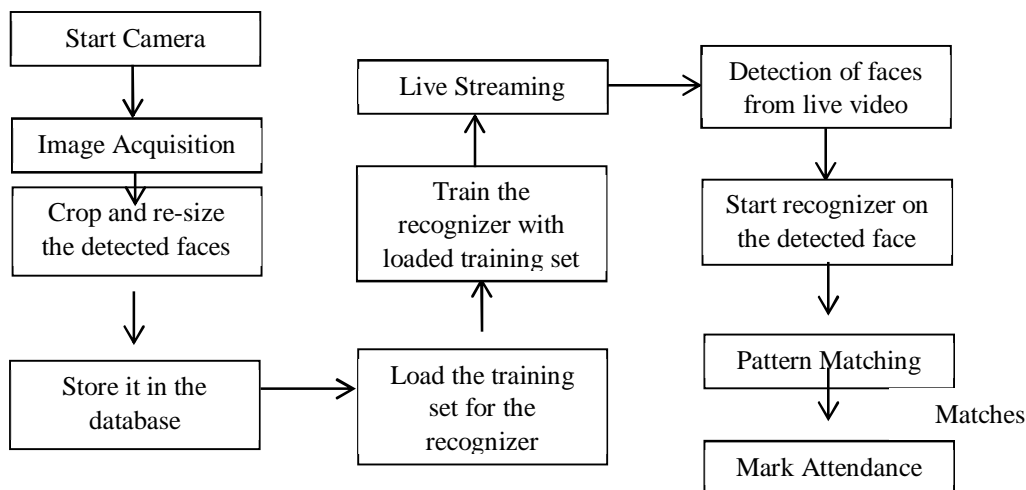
Start Camera

Image Acquisition

Crop and re-size the detected faces

Store it in the database

Load the training set for the recognizer

Train the recognizer with loaded training set

Live Streaming

Detection of faces from live video

Start recognizer on the detected face

Pattern Matching

Matches

Mark Attendance